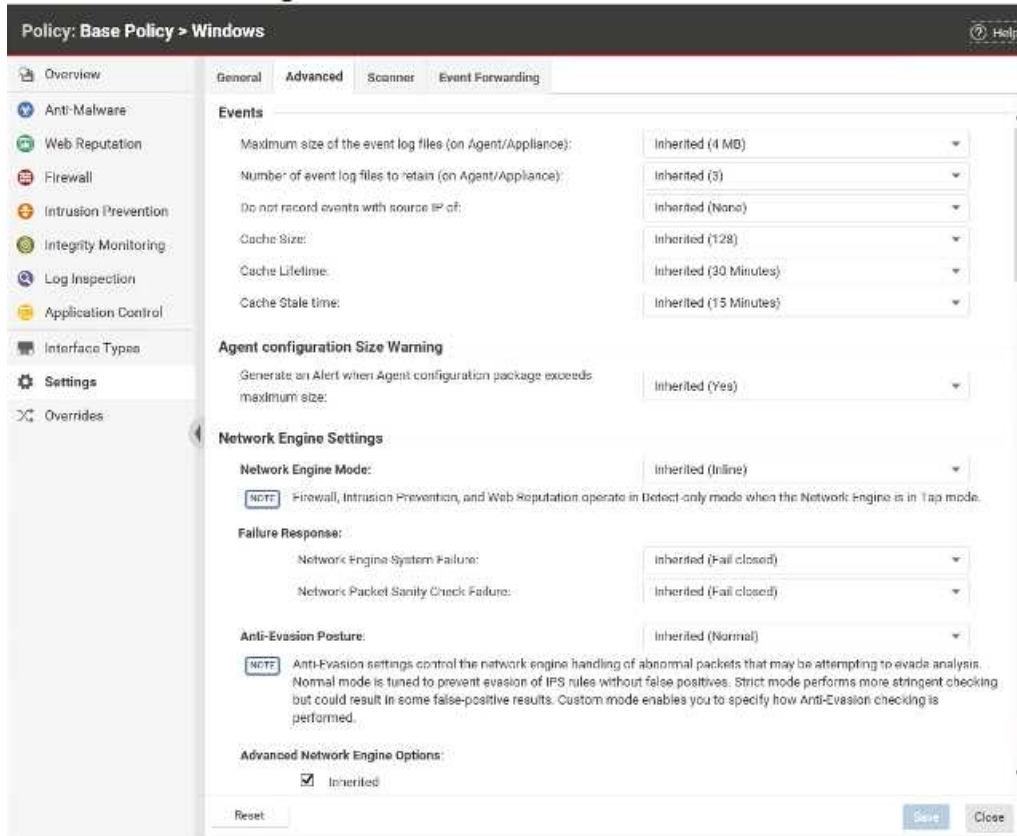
Policy: Base Policy > Windows

Help

Overview
Anti-Malware
Web Reputation
Firewall
Intrusion Prevention
Integrity Monitoring
Log Inspection
Application Control
Interface Types
Settings
Overrides

General
Advanced
Scanner
Event Forwarding

Events

Maximum size of the event log files (on Agent/Appliance): Inherited (4 MB)

Number of event log files to retain (on Agent/Appliance): Inherited (3)

Do not record events with source IP of: Inherited (None)

Cache Size: Inherited (128)

Cache Lifetime: Inherited (30 Minutes)

Cache Stale time: Inherited (15 Minutes)

Agent configuration Size Warning

Generate an Alert when Agent configuration package exceeds maximum size: Inherited (Yes)

Network Engine Settings

Network Engine Mode: Inherited (Inline)

NOTE Firewall, Intrusion Prevention, and Web Reputation operate in Detect-only mode when the Network Engine is in Tap mode.

Failure Response:

Network Engine System Failure: Inherited (Fail closed)

Network Packet Sanity Check Failure: Inherited (Fail closed)

Anti-Evasion Posture: Inherited (Normal)

NOTE Anti-Evasion settings control the network engine handling of abnormal packets that may be attempting to evade analysis. Normal mode is tuned to prevent evasion of IPS rules without false positives. Strict mode performs more stringent checking but could result in some false-positive results. Custom mode enables you to specify how Anti-Evasion checking is performed.

Advanced Network Engine Options:

Inherited

Reset

Save

Close